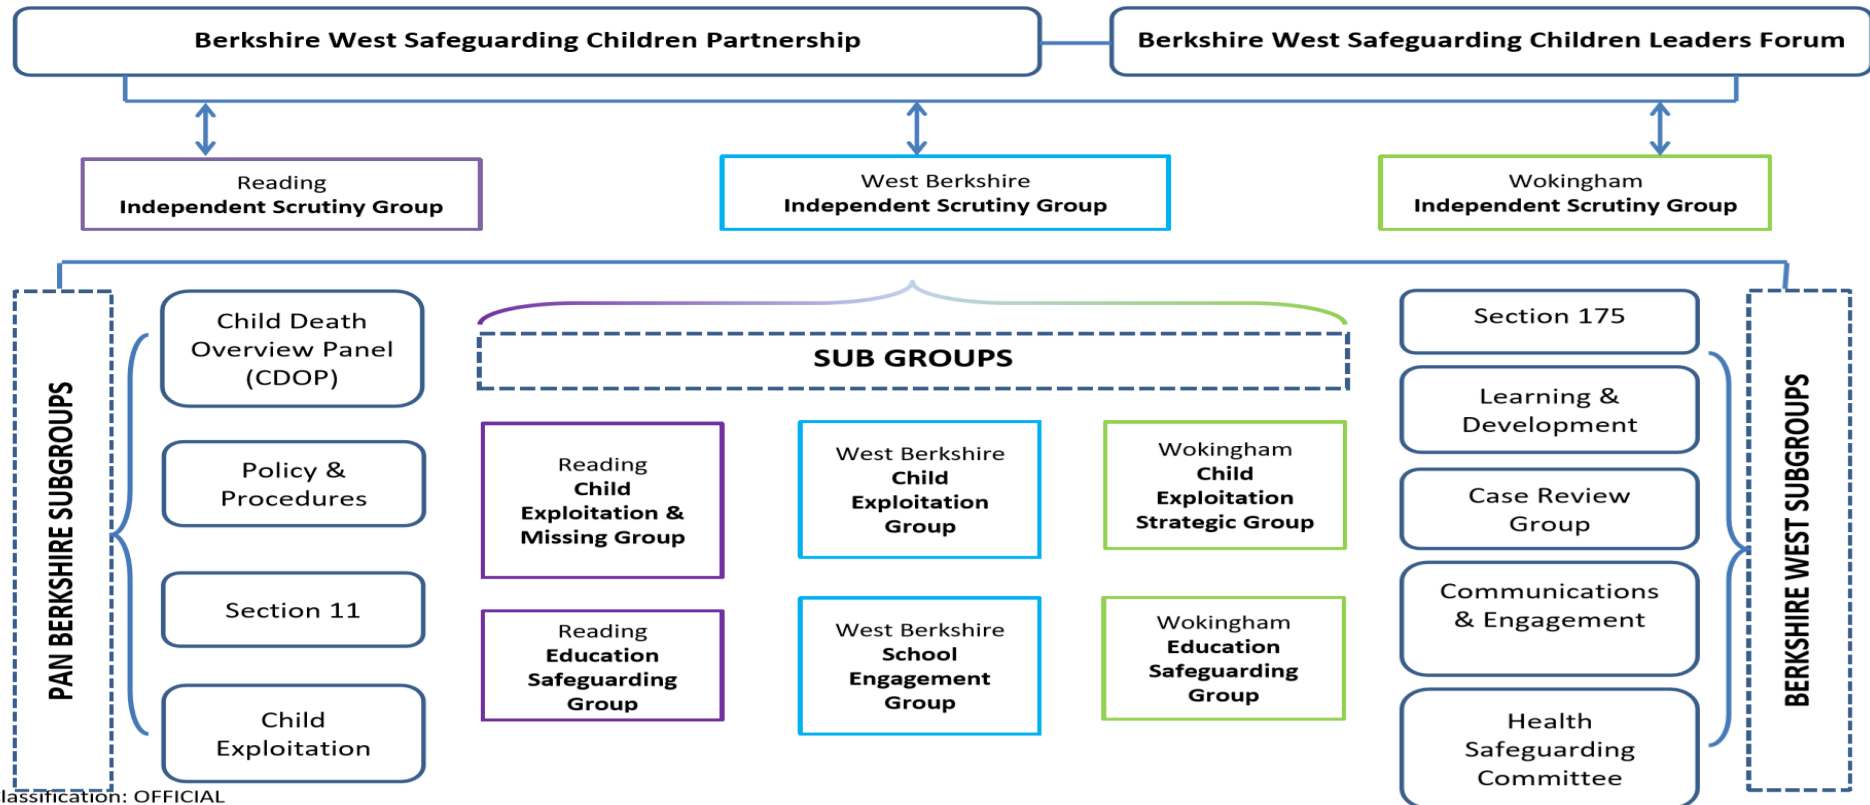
Berkshire West Safeguarding Children Partnership

Berkshire West Safeguarding Children Leaders Forum

Reading
Independent Scrutiny Group

West Berkshire
Independent Scrutiny Group

Wokingham
Independent Scrutiny Group

PAN BERKSHIRE SUBGROUPS

Child Death Overview Panel (CDOP)

Policy & Procedures

Section 11

Child Exploitation

SUB GROUPS

Reading
Child Exploitation & Missing Group

West Berkshire
Child Exploitation Group

Wokingham
Child Exploitation Strategic Group

Reading
Education Safeguarding Group

West Berkshire
School Engagement Group

Wokingham
Education Safeguarding Group

Section 175

Learning & Development

Case Review Group

Communications & Engagement

Health Safeguarding Committee

BERKSHIRE WEST SUBGROUPS

lassification: OFFICIAL